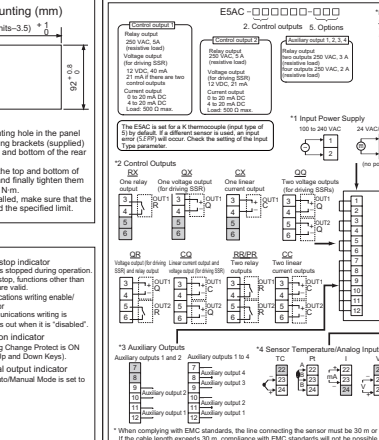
unting (mm)
nits–3.5) $^{+1}_{0}$

$92^{+0.8}_{0}$

nting hole in the panel
ing brackets (supplied)
and bottom of the rear

the top and bottom of
and finally tighten them
N·m.
talled, make sure that the
d the specified limit.

stop indicator
s stopped during operation.
stop, functions other than
re valid.
ications writing enable/
r
unications writing is
us set when it is "disabled".
r
Change Protect is ON
Up and Down Keys).
put indicator
uto/Manual Mode is set to

E5AC-□□□□□□-□□□
2. Control outputs 5. Options

Control output 1
Relay output
250 VAC, 5A
(resistive load)
Voltage output
(for driving SSR)
12 VDC, 40 mA
21 mA if there are two control outputs
Current output
0 to 20 mA DC
4 to 20 mA DC
Load: 500 Ω max.

Control output 2
Voltage output
(for driving SSR)
12 VDC, 21 mA
Current output
0 to 20 mA DC
4 to 20 mA DC
Load: 500 Ω max.

Auxiliary output 1, 2, 3, 4
Relay output
two outputs 250 VAC, 3 A
(resistive load)
four outputs 250 VAC, 2 A
(resistive load)

The E5AC is set for a K thermocouple (input type of 5) by default. If a different sensor is used, an input error (S.ERR) will occur. Check the setting of the Input Type parameter.

*1 Input Power Supply
100 to 240 VAC
24 VAC
(no p

*2 Control Outputs
RX
One relay output
QX
One voltage output (for driving SSR)
CX
One linear current output
QQ
Two voltage outputs (for driving SSRs)

QR
Voltage output (for driving SSR) and relay output
CQ
Linear current output and Voltage output (for driving SSR)
RR/PR
Two relay outputs
CC
Two linear current outputs

OUT1
OUT2

*3 Auxiliary Outputs
Auxiliary outputs 1 and 2
Auxiliary outputs 1 to 4
Auxiliary output 1
Auxiliary output 2
Auxiliary output 3
Auxiliary output 4

*4 Sensor Temperature/Analog Input
TC
Pt
I
V

* When complying with EMC standards, the line connecting the sensor must be 30 m or
If the cable length exceeds 30 m, compliance with EMC standards will not be possible